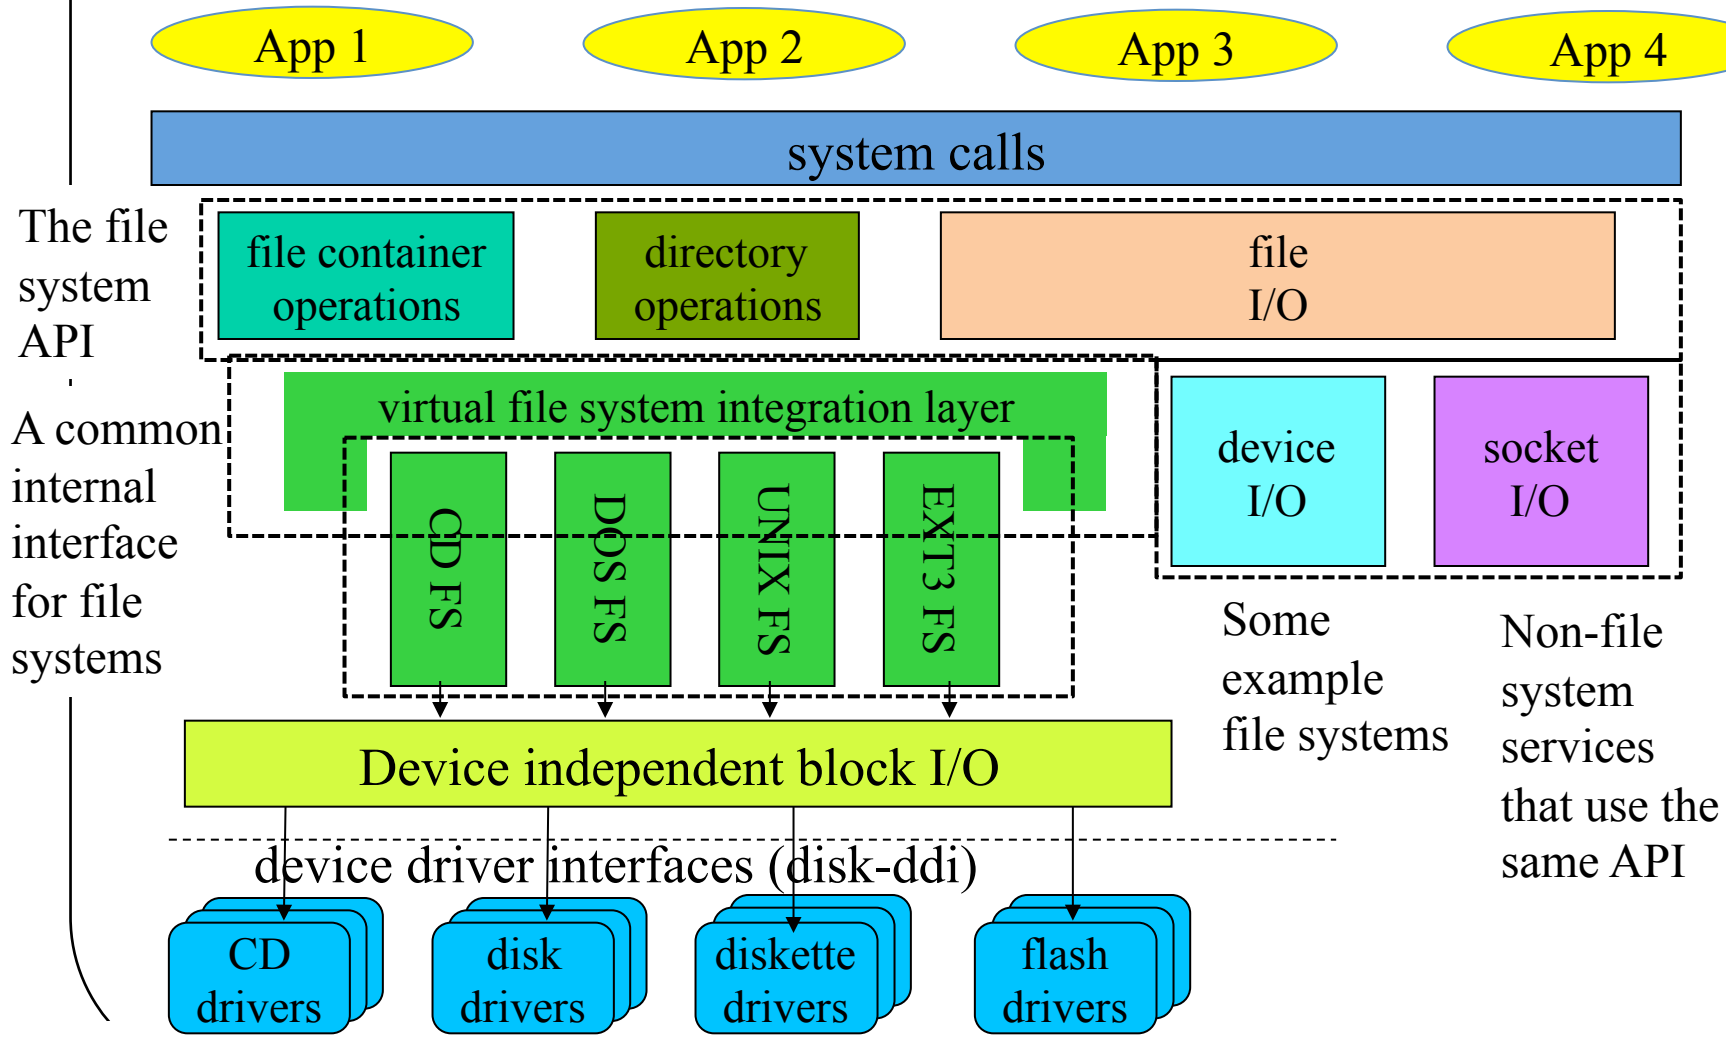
App 1

App 2

App 3

App 4

system calls

The file system API

file container operations

directory operations

file I/O

A common internal interface for file systems

virtual file system integration layer

CD FS

DOS FS

UNIX FS

EXT3 FS

device I/O

socket I/O

Some example file systems

Non-file system services that use the same API

Device independent block I/O

device driver interfaces (disk-ddi)

CD drivers

disk drivers

diskette drivers

flash drivers